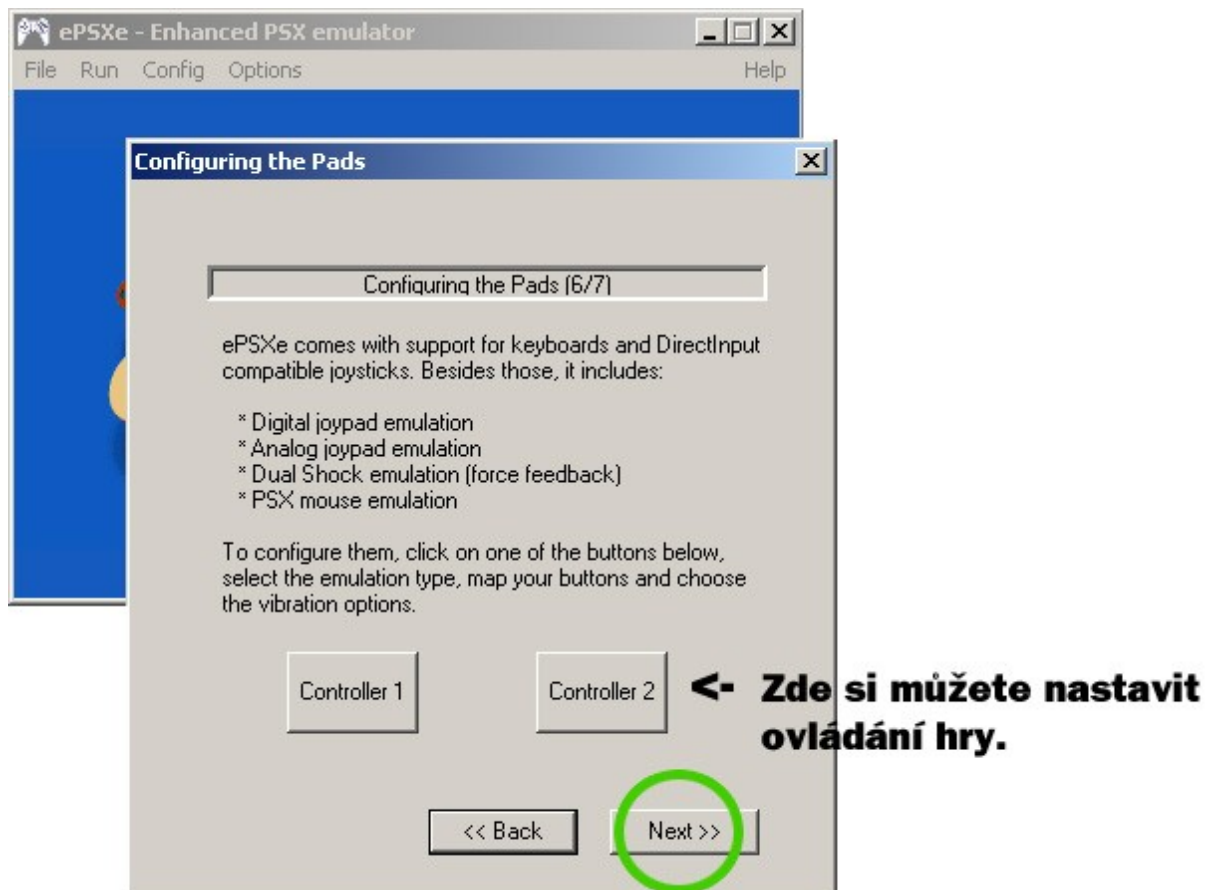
ePSXe - Enhanced PSX emulator

File Run Config Options Help

Configuring the Pads

Configuring the Pads (6/7)

ePSXe comes with support for keyboards and DirectInput compatible joysticks. Besides those, it includes:

* Digital joypad emulation
* Analog joypad emulation
* Dual Shock emulation (force feedback)
* PSX mouse emulation

To configure them, click on one of the buttons below, select the emulation type, map your buttons and choose the vibration options.

Controller 1

Controller 2

<- Zde si můžete nastavit ovládání hry.

<< Back

Next >>